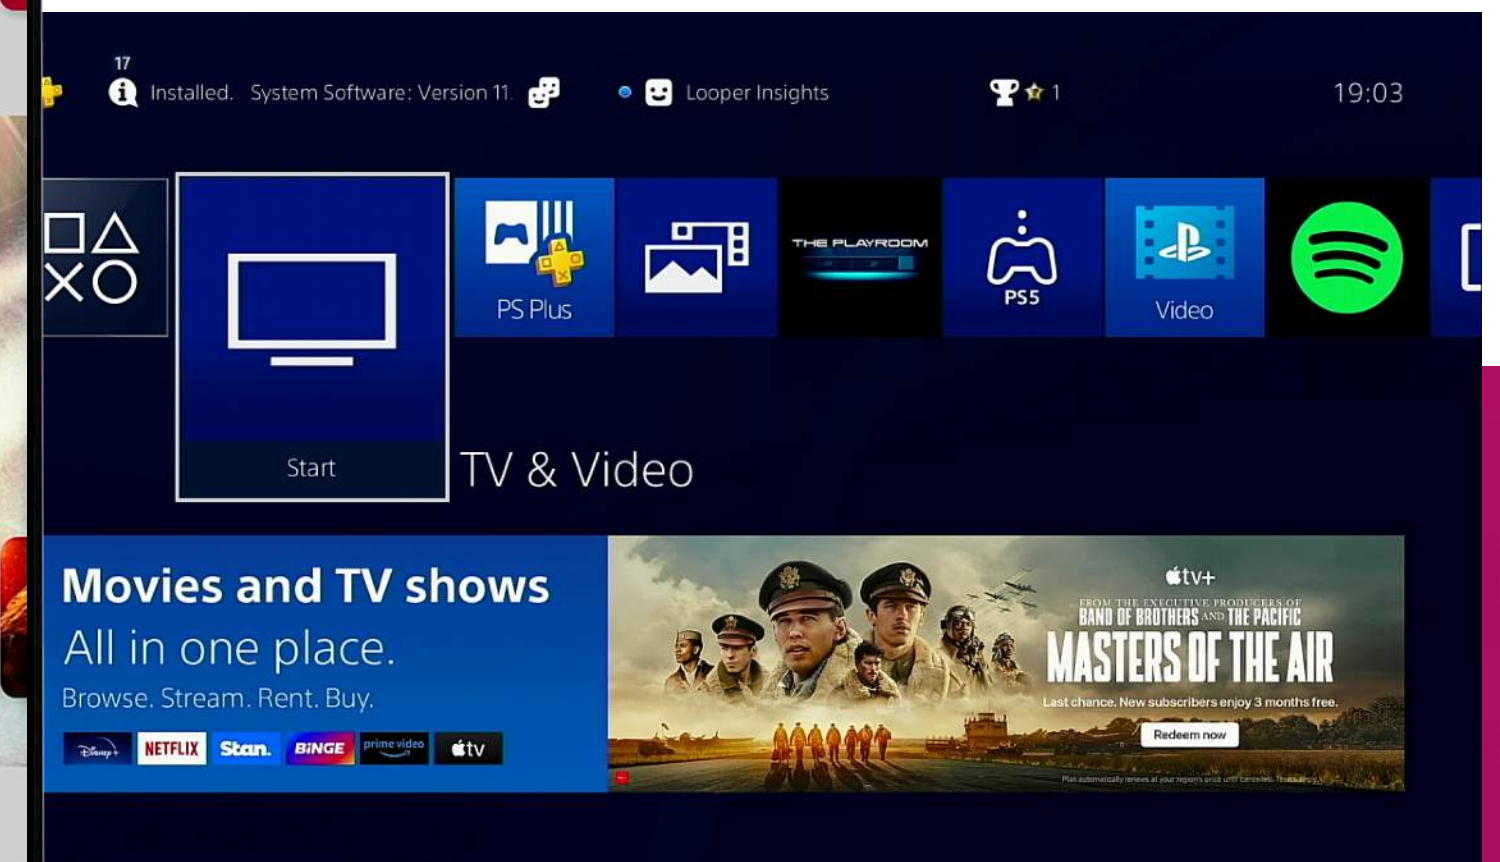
17
Installed. System Software: Version 11.

Looper Insights

1

19:03

PS Plus

THE PLAYROOM

PS5

Video

Start

TV & Video

Movies and TV shows

All in one place.

Browse. Stream. Rent. Buy.

Disney+ NETFLIX Stan. BINGE prime video tv

tv+

FROM THE EXECUTIVE PRODUCERS OF BAND OF BROTHERS AND THE PACIFIC

MASTERS OF THE AIR

Last chance. New subscribers enjoy 3 months free.

Redeem now

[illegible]